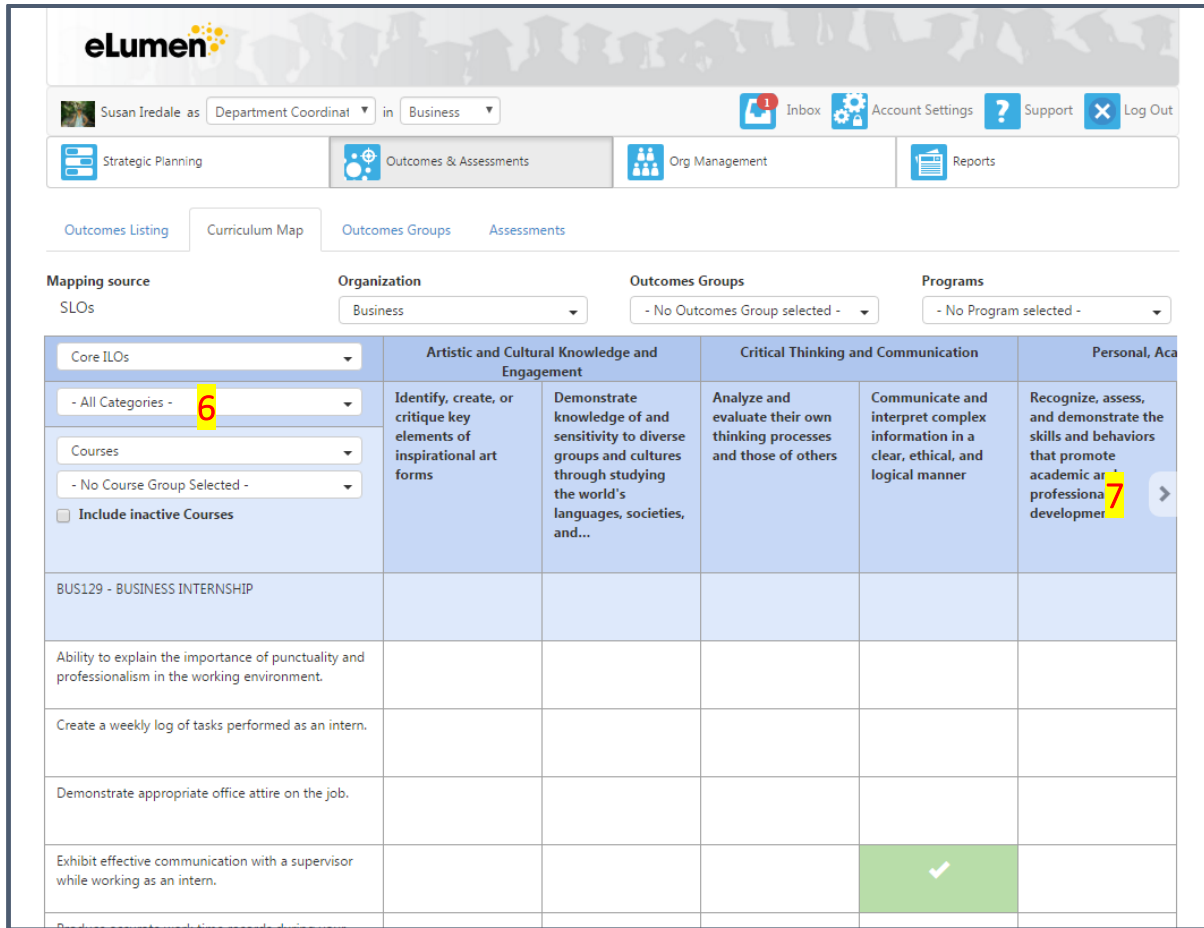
eLumen

Susan Iredale as Department Coordinat in Business

1 Inbox Account Settings Support Log Out

Strategic Planning

Outcomes & Assessments

Org Management

Reports

Outcomes Listing Curriculum Map Outcomes Groups Assessments

Mapping source
SLOs

Organization
Business

Outcomes Groups
- No Outcomes Group selected -

Programs
- No Program selected -

Core ILOs

- All Categories - 6

Courses

- No Course Group Selected -

Include inactive Courses

| | Artistic and Cultural Knowledge and Engagement | | Critical Thinking and Communication | | Personal, Aca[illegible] |
|---|---|---|---|---|---|
| | Identify, create, or critique key elements of inspirational art forms | Demonstrate knowledge of and sensitivity to diverse groups and cultures through studying the world's languages, societies, and... | Analyze and evaluate their own thinking processes and those of others | Communicate and interpret complex information in a clear, ethical, and logical manner | Recognize, assess, and demonstrate the skills and behaviors that promote academic ar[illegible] professiona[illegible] developmen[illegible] 7 |
| BUS129 - BUSINESS INTERNSHIP | | | | | |
| Ability to explain the importance of punctuality and professionalism in the working environment. | | | | | |
| Create a weekly log of tasks performed as an intern. | | | | | |
| Demonstrate appropriate office attire on the job. | | | | | |
| Exhibit effective communication with a supervisor while working as an intern. | | | | ✔ | |
| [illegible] | | | | | |